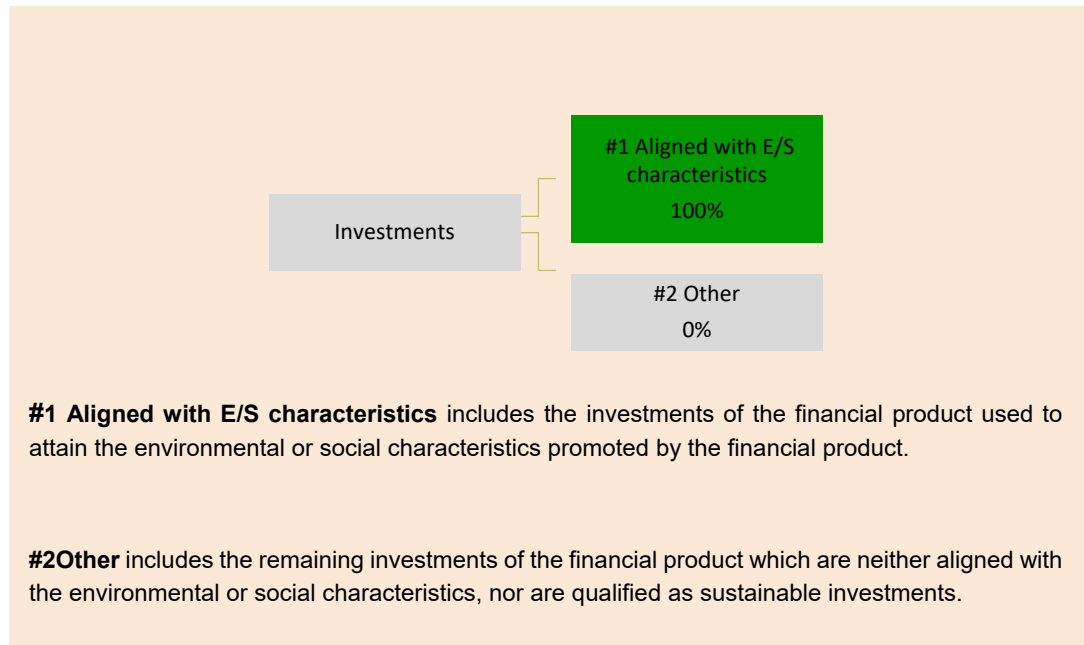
Investments

#1 Aligned with E/S characteristics
100%

#2 Other
0%

**#1 Aligned with E/S characteristics** includes the investments of the financial product used to attain the environmental or social characteristics promoted by the financial product.

**#2Other** includes the remaining investments of the financial product which are neither aligned with the environmental or social characteristics, nor are qualified as sustainable investments.